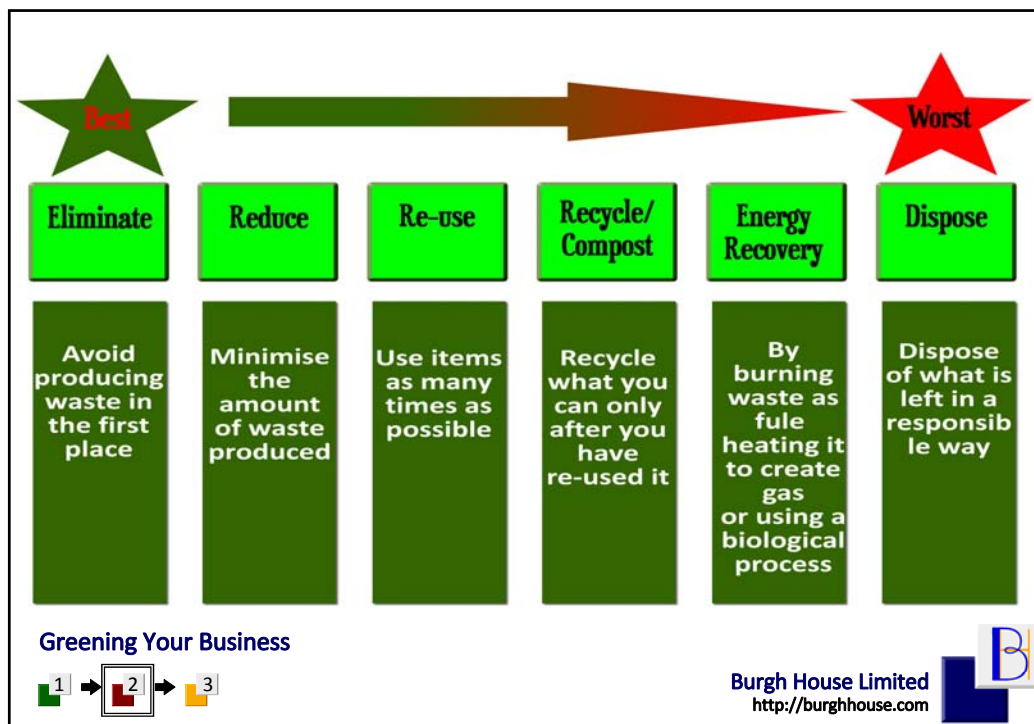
Best

Worst

Eliminate

Reduce

Re-use

Recycle/ Compost

Energy Recovery

Dispose

Avoid producing waste in the first place

Minimise the amount of waste produced

Use items as many times as possible

Recycle what you can only after you have re-used it

By burning waste as fule heating it to create gas or using a biological process

Dispose of what is left in a responsib le way

Greening Your Business

1 2 3

Burgh House Limited
http://burghhouse.com

BH